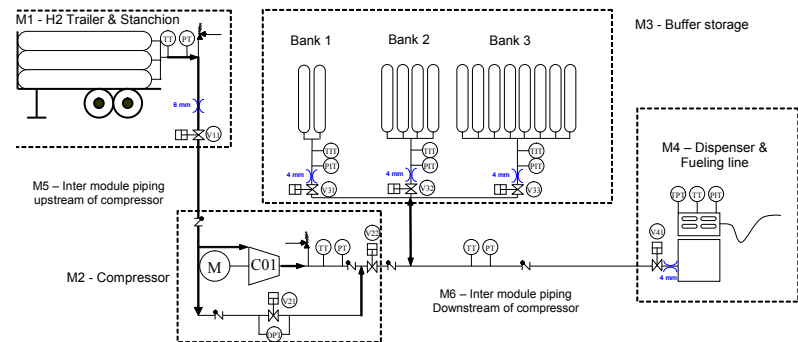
M1 - H2 Trailer & Stanchion

TT PT

6 mm

V11

Bank 1 Bank 2 Bank 3

M3 - Buffer storage

TIT PIT TIT PIT TIT PIT

4 mm 4 mm 4 mm

V31 V32 V33

M4 – Dispenser & Fueling line

FPT TT PIT

V41

4 mm

M5 – Inter module piping upstream of compressor

M2 - Compressor

M C01

TT PT

V22

TT PT

V21

DPT

M6 – Inter module piping Downstream of compressor